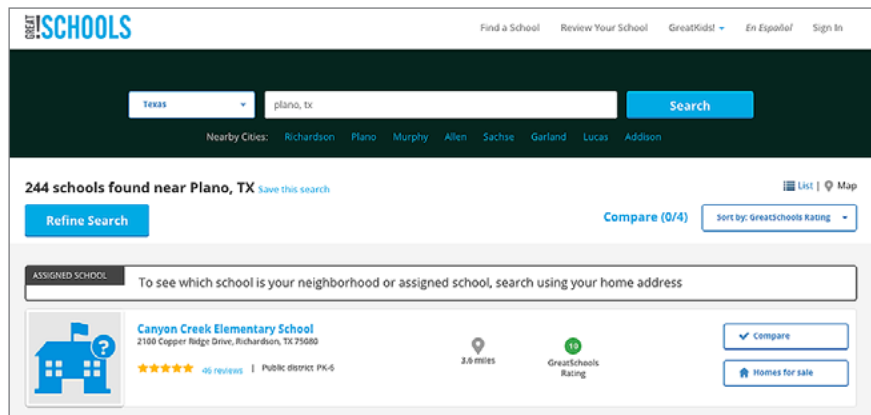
GREAT SCHOOLS

Find a School Review Your School GreatKids! En Español Sign In

Texas

plano, tx

Search

Nearby Cities: Richardson Plano Murphy Allen Sachse Garland Lucas Addison

244 schools found near Plano, TX Save this search

List | Map

Refine Search

Compare (0/4)

Sort by: GreatSchools Rating

ASSIGNED SCHOOL

To see which school is your neighborhood or assigned school, search using your home address

Canyon Creek Elementary School

2100 Copper Ridge Drive, Richardson, TX 75080

46 reviews | Public district PK-6

3.6 miles

10

GreatSchools Rating

Compare

Homes for sale